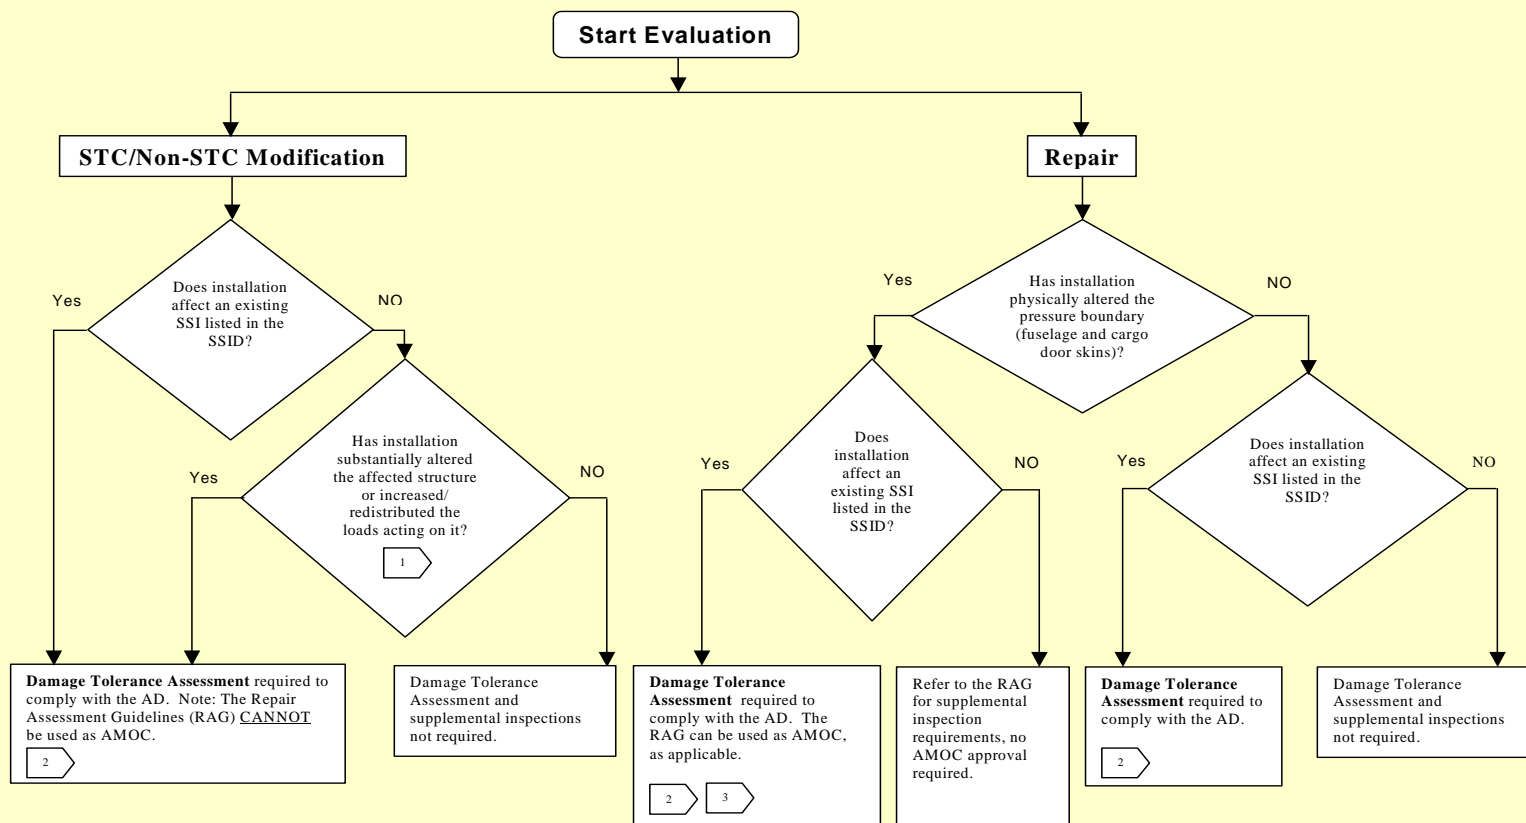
Start Evaluation

STC/Non-STC Modification

Repair

Yes

Does installation affect an existing SSI listed in the SSID?

NO

Yes

Has installation substantially altered the affected structure or increased/ redistributed the loads acting on it?

1

NO

Yes

Has installation physically altered the pressure boundary (fuselage and cargo door skins)?

NO

Yes

Does installation affect an existing SSI listed in the SSID?

NO

Yes

Does installation affect an existing SSI listed in the SSID?

NO

**Damage Tolerance Assessment** required to comply with the AD. Note: The Repair Assessment Guidelines (RAG) CANNOT be used as AMOC.

2

Damage Tolerance Assessment and supplemental inspections not required.

**Damage Tolerance Assessment** required to comply with the AD. The RAG can be used as AMOC, as applicable.

2 3

Refer to the RAG for supplemental inspection requirements, no AMOC approval required.

**Damage Tolerance Assessment** required to comply with the AD.

2

Damage Tolerance Assessment and supplemental inspections not required.